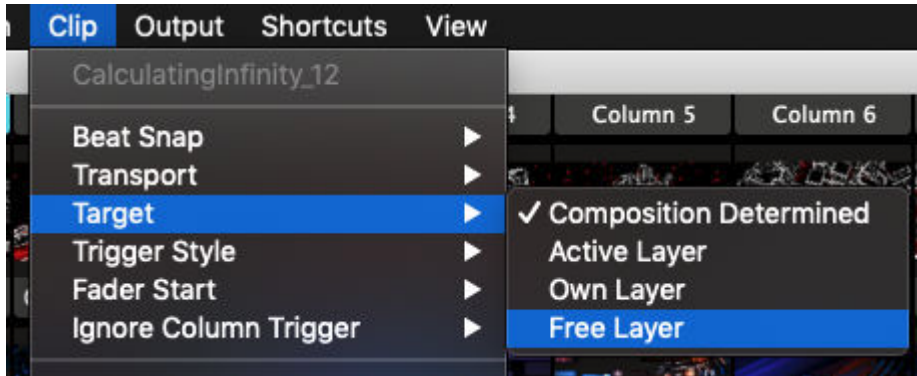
n Clip Output Shortcuts View

CalculatingInfinity_12

4 Column 5 Column 6

Beat Snap
Transport
Target
Trigger Style
Fader Start
Ignore Column Trigger

✓ Composition Determined
Active Layer
Own Layer
Free Layer